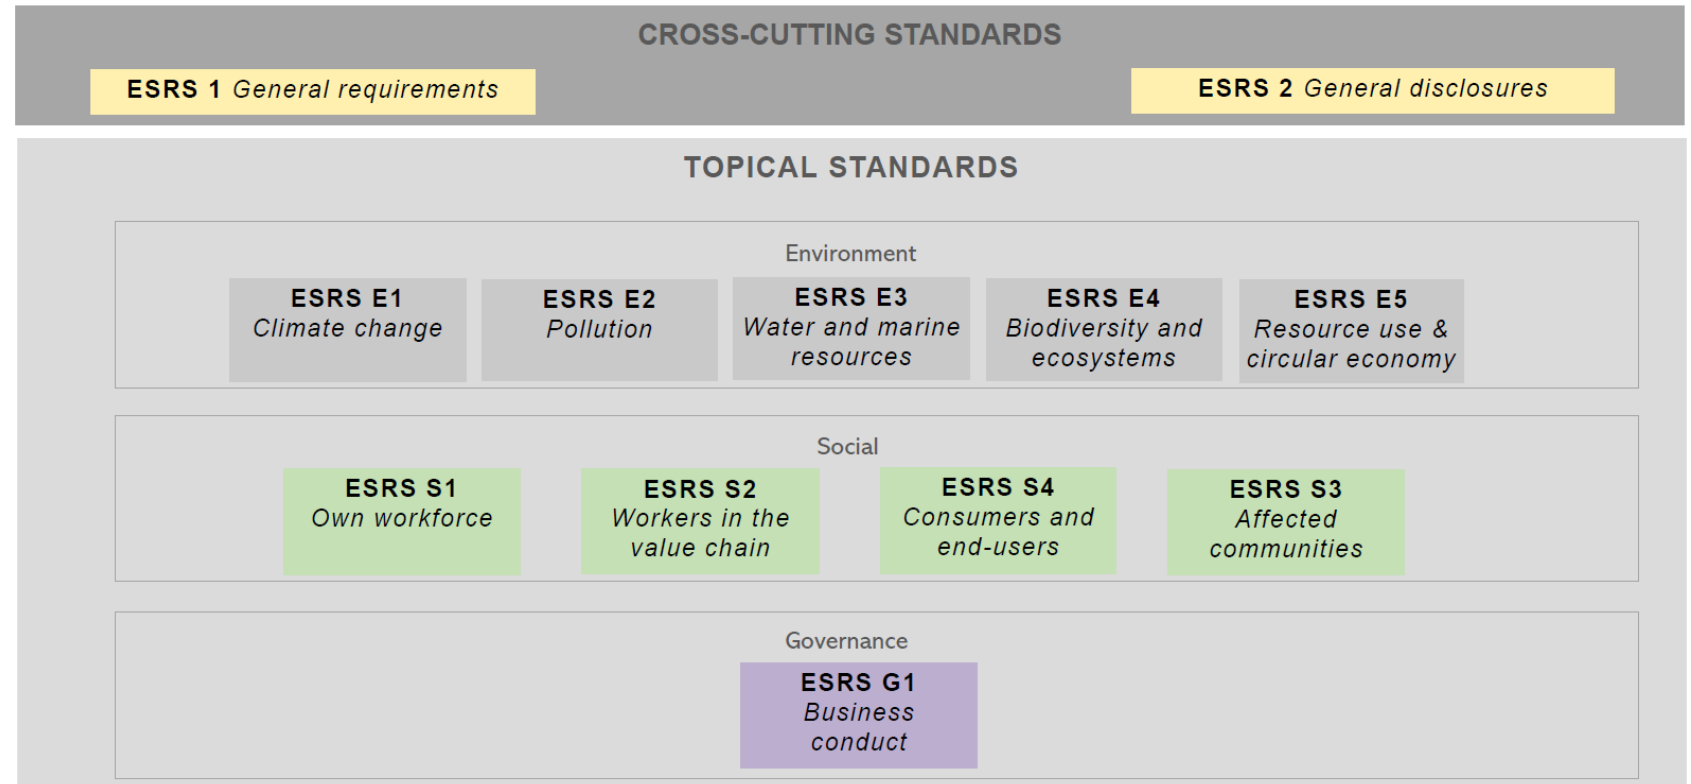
CROSS-CUTTING STANDARDS

ESRS 1 General requirements

ESRS 2 General disclosures

TOPICAL STANDARDS

Environment

ESRS E1
Climate change

ESRS E2
Pollution

ESRS E3
Water and marine resources

ESRS E4
Biodiversity and ecosystems

ESRS E5
Resource use & circular economy

Social

ESRS S1
Own workforce

ESRS S2
Workers in the value chain

ESRS S4
Consumers and end-users

ESRS S3
Affected communities

Governance

ESRS G1
Business conduct